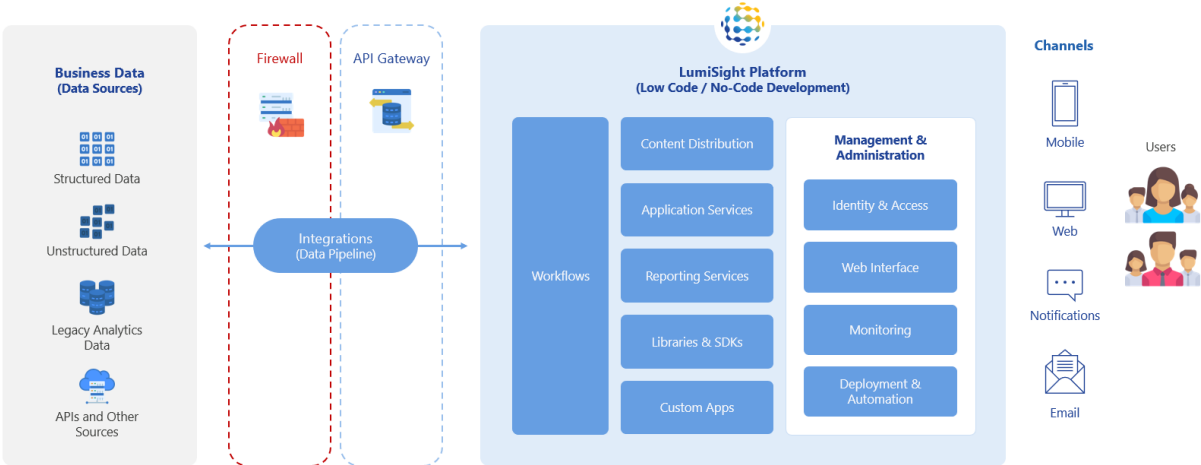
Business Data
(Data Sources)

01 01 01
01 01 01
01 01 01

Structured Data

Unstructured Data

Legacy Analytics Data

APIs and Other Sources

Firewall

API Gateway

Integrations
(Data Pipeline)

LumiSight Platform
(Low Code / No-Code Development)

Workflows

Content Distribution

Application Services

Reporting Services

Libraries & SDKs

Custom Apps

Management & Administration

Identity & Access

Web Interface

Monitoring

Deployment & Automation

Channels

Mobile

Web

Notifications

Email

Users